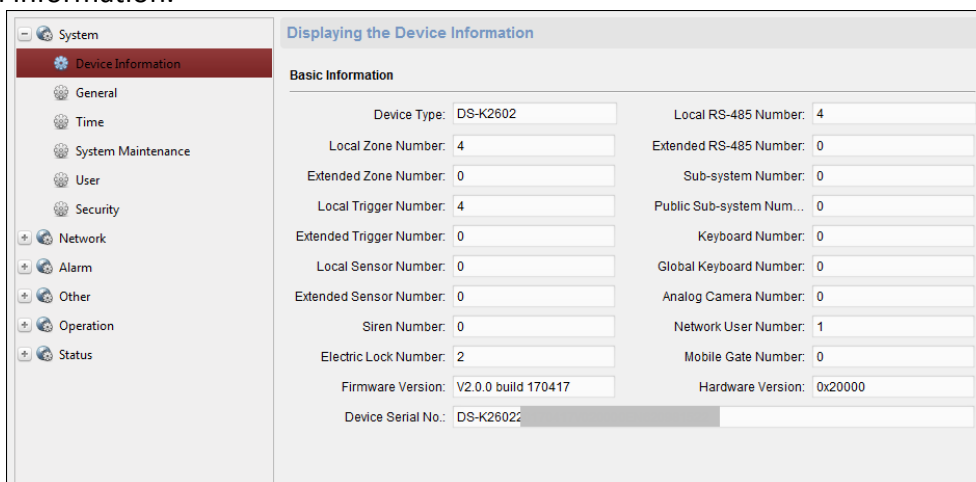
Information.

System
Device Information
General
Time
System Maintenance
User
Security
Network
Alarm
Other
Operation
Status

Displaying the Device Information

Basic Information

| | | | |
|---|---|---|---|
| Device Type: | DS-K2602 | Local RS-485 Number: | 4 |
| Local Zone Number: | 4 | Extended RS-485 Number: | 0 |
| Extended Zone Number: | 0 | Sub-system Number: | 0 |
| Local Trigger Number: | 4 | Public Sub-system Num... | 0 |
| Extended Trigger Number: | 0 | Keyboard Number: | 0 |
| Local Sensor Number: | 0 | Global Keyboard Number: | 0 |
| Extended Sensor Number: | 0 | Analog Camera Number: | 0 |
| Siren Number: | 0 | Network User Number: | 1 |
| Electric Lock Number: | 2 | Mobile Gate Number: | 0 |
| Firmware Version: | V2.0.0 build 170417 | Hardware Version: | 0x20000 |
| Device Serial No.: | DS-K26022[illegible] | | |